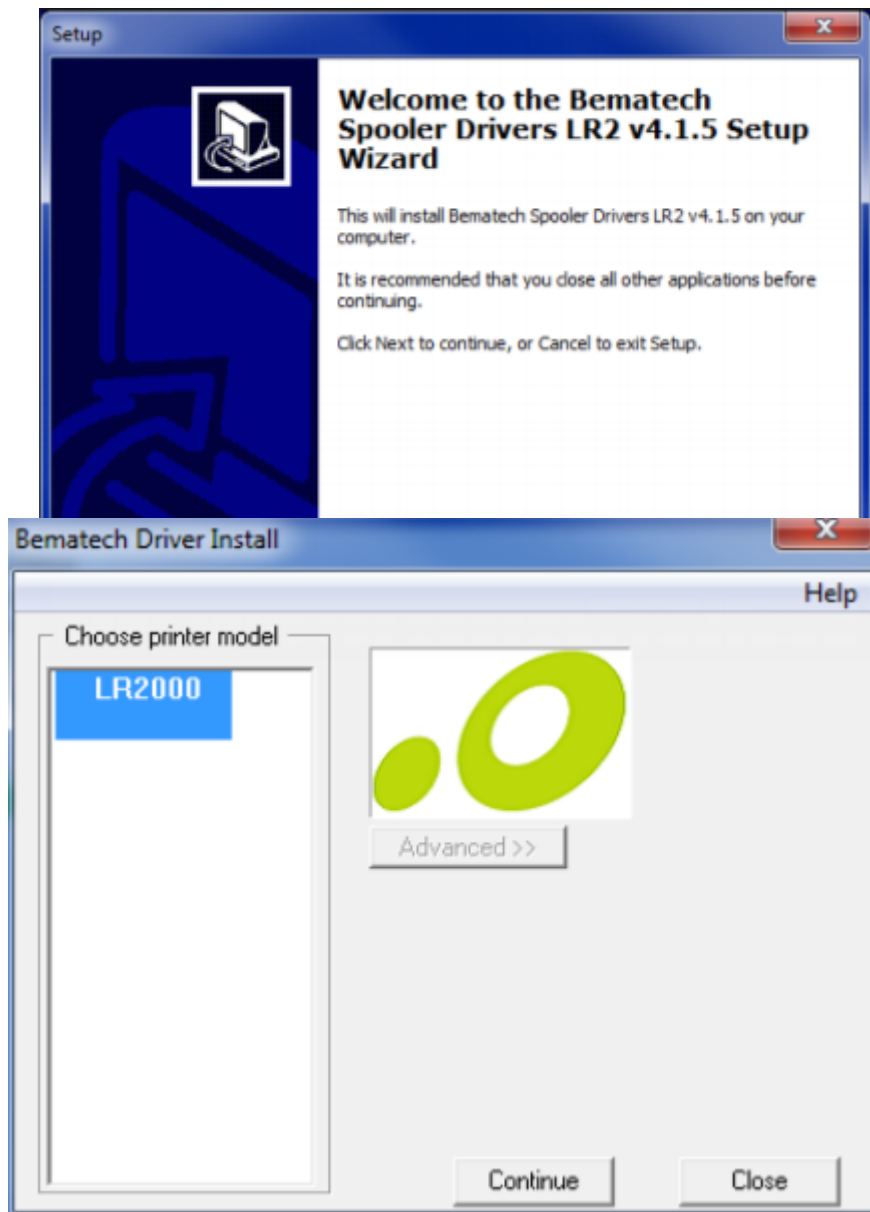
Setup

Welcome to the Bematech Spooler Drivers LR2 v4.1.5 Setup Wizard

This will install Bematech Spooler Drivers LR2 v4.1.5 on your computer.

It is recommended that you close all other applications before continuing.

Click Next to continue, or Cancel to exit Setup.

Bematech Driver Install

Help

Choose printer model

LR2000

Advanced >>

Continue

Close